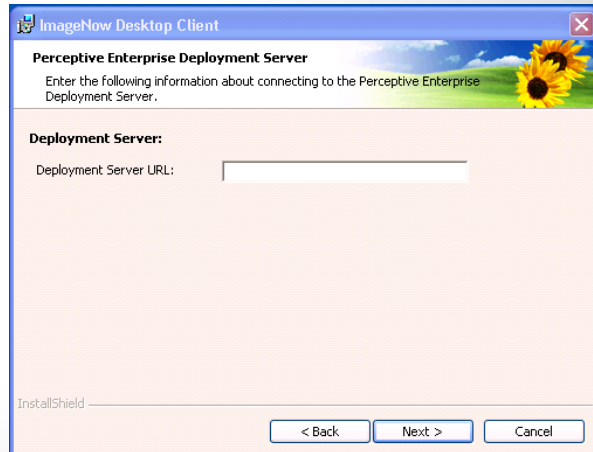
ImageNow Desktop Client

Perceptive Enterprise Deployment Server

Enter the following information about connecting to the Perceptive Enterprise Deployment Server.

Deployment Server:

Deployment Server URL:

InstallShield

< Back

Next >

Cancel